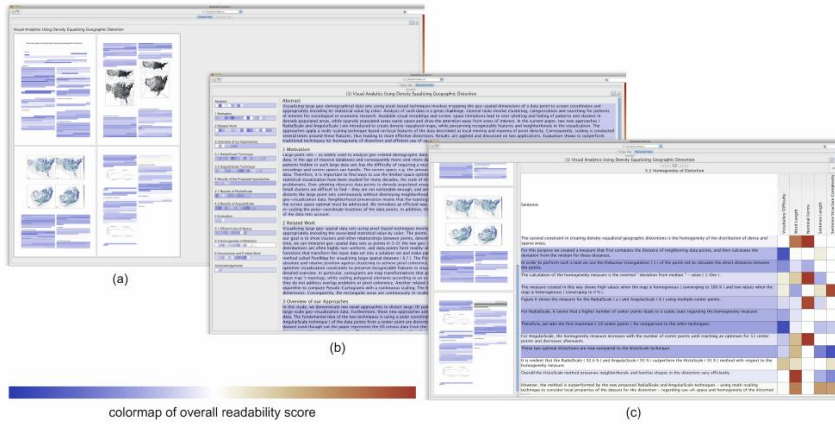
Visual Analytics Using Density Equalizing Geographic Distortion

(1) Visual Analytics Using Density Equalizing Geographic Distortion

Abstract

1 Motivation

2 Related Work

3 Overview of our Approaches

(1) Visual Analytics Using Density Equalizing Geographic Distortion

6.2 Homogeneity of Distortion

Sentence

Vocabulary Difficulty

Word Length

Nominal Forms

Sentence Length

Sentence Structure Complexity

(a)

(b)

(c)

colormap of overall readability score